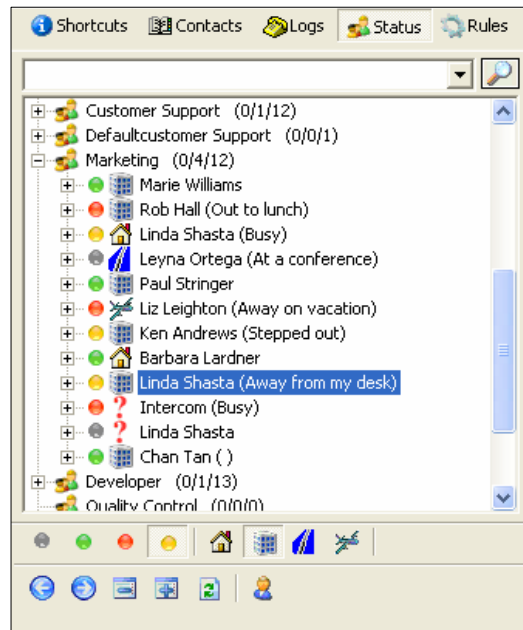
Shortcuts Contacts Logs Status Rules

Customer Support (0/1/12)
Defaultcustomer Support (0/0/1)
Marketing (0/4/12)
Marie Williams
Rob Hall (Out to lunch)
Linda Shasta (Busy)
Leyna Ortega (At a conference)
Paul Stringer
Liz Leighton (Away on vacation)
Ken Andrews (Stepped out)
Barbara Lardner
Linda Shasta (Away from my desk)
Intercom (Busy)
Linda Shasta
Chan Tan ( )
Developer (0/1/13)
Quality Control (0/0/0)